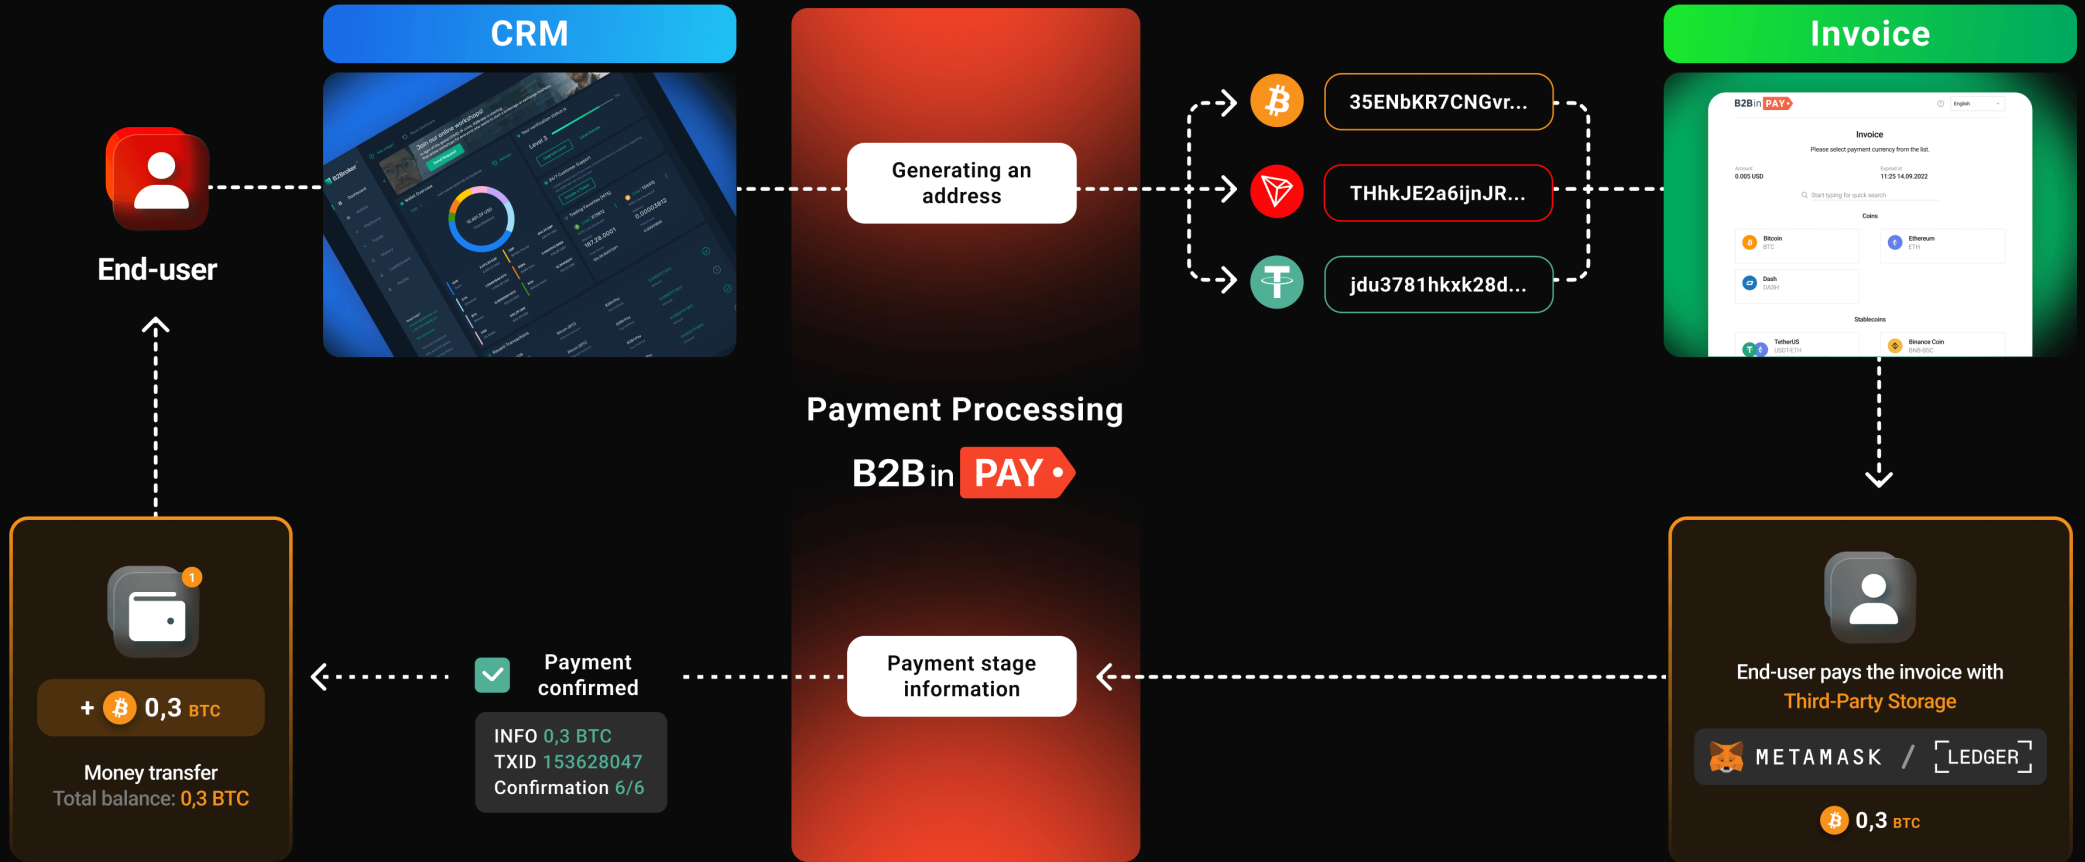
CRM

Invoice

End-user

Generating an address

35ENbKR7CNGvr...

THhkJE2a6ijnJR...

jdu3781hkxk28d...

B2Bin PAY

Invoice

Please select payment currency from the list.

Amount
0.005 USD

Expired at
11:25 14.09.2022

Start typing for quick search

Coins

Bitcoin
BTC

Ethereum
ETH

Dash
DASH

Stablecoins

TetherUS
USDT-ETH

Binance Coin
BNB-BSC

Payment Processing

B2Bin PAY

1

+ 0,3 BTC

Money transfer
Total balance: 0,3 BTC

Payment confirmed

INFO 0,3 BTC
TXID 153628047
Confirmation 6/6

Payment stage information

End-user pays the invoice with Third-Party Storage

METAMASK / LEDGER

0,3 BTC